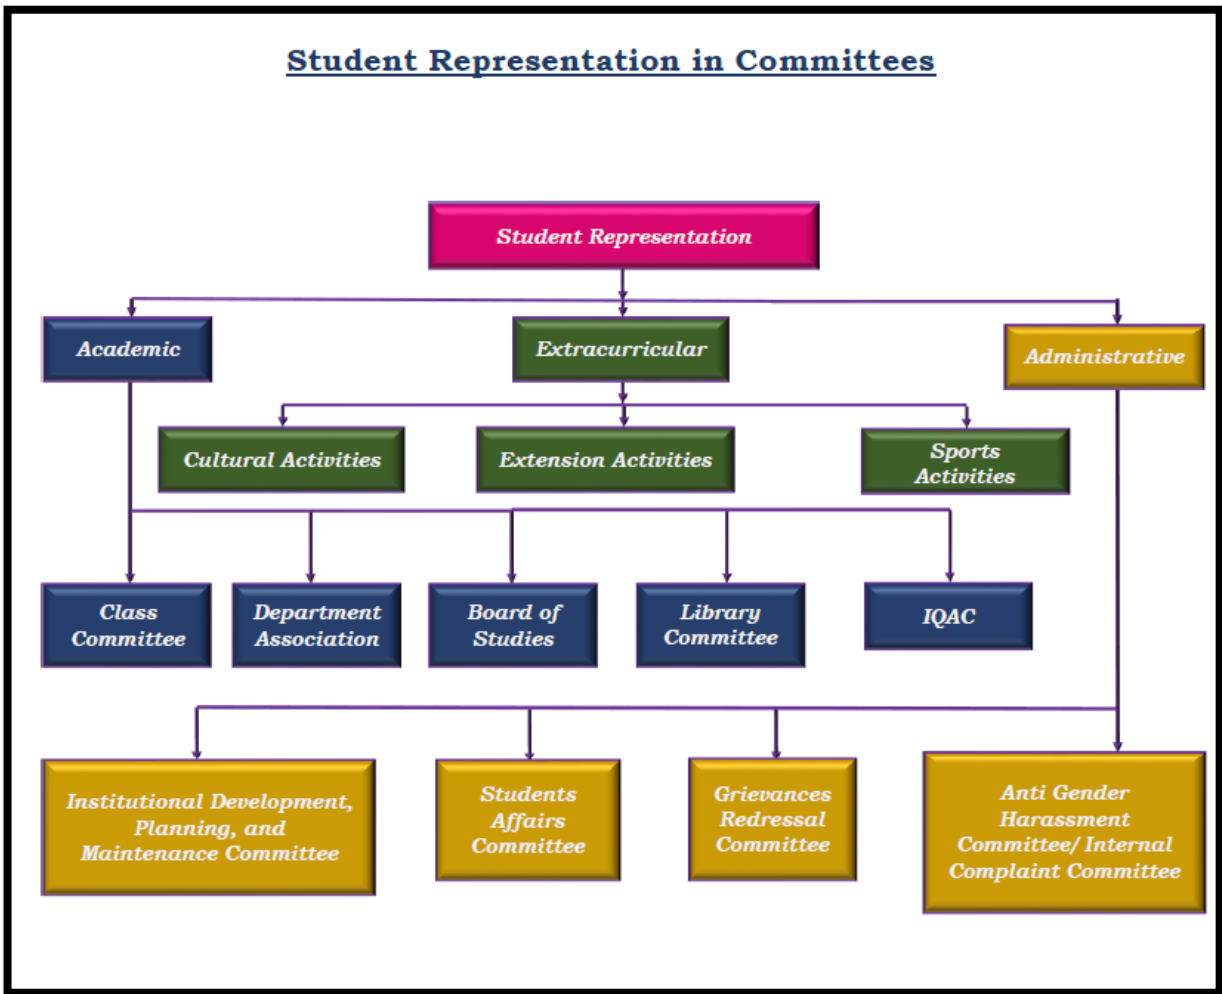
Student Representation in Committees

Student Representation

Academic

Extracurricular

Administrative

Cultural Activities

Extension Activities

Sports Activities

Class Committee

Department Association

Board of Studies

Library Committee

IQAC

Institutional Development, Planning, and Maintenance Committee

Students Affairs Committee

Grievances Redressal Committee

Anti Gender Harassment Committee/ Internal Complaint Committee